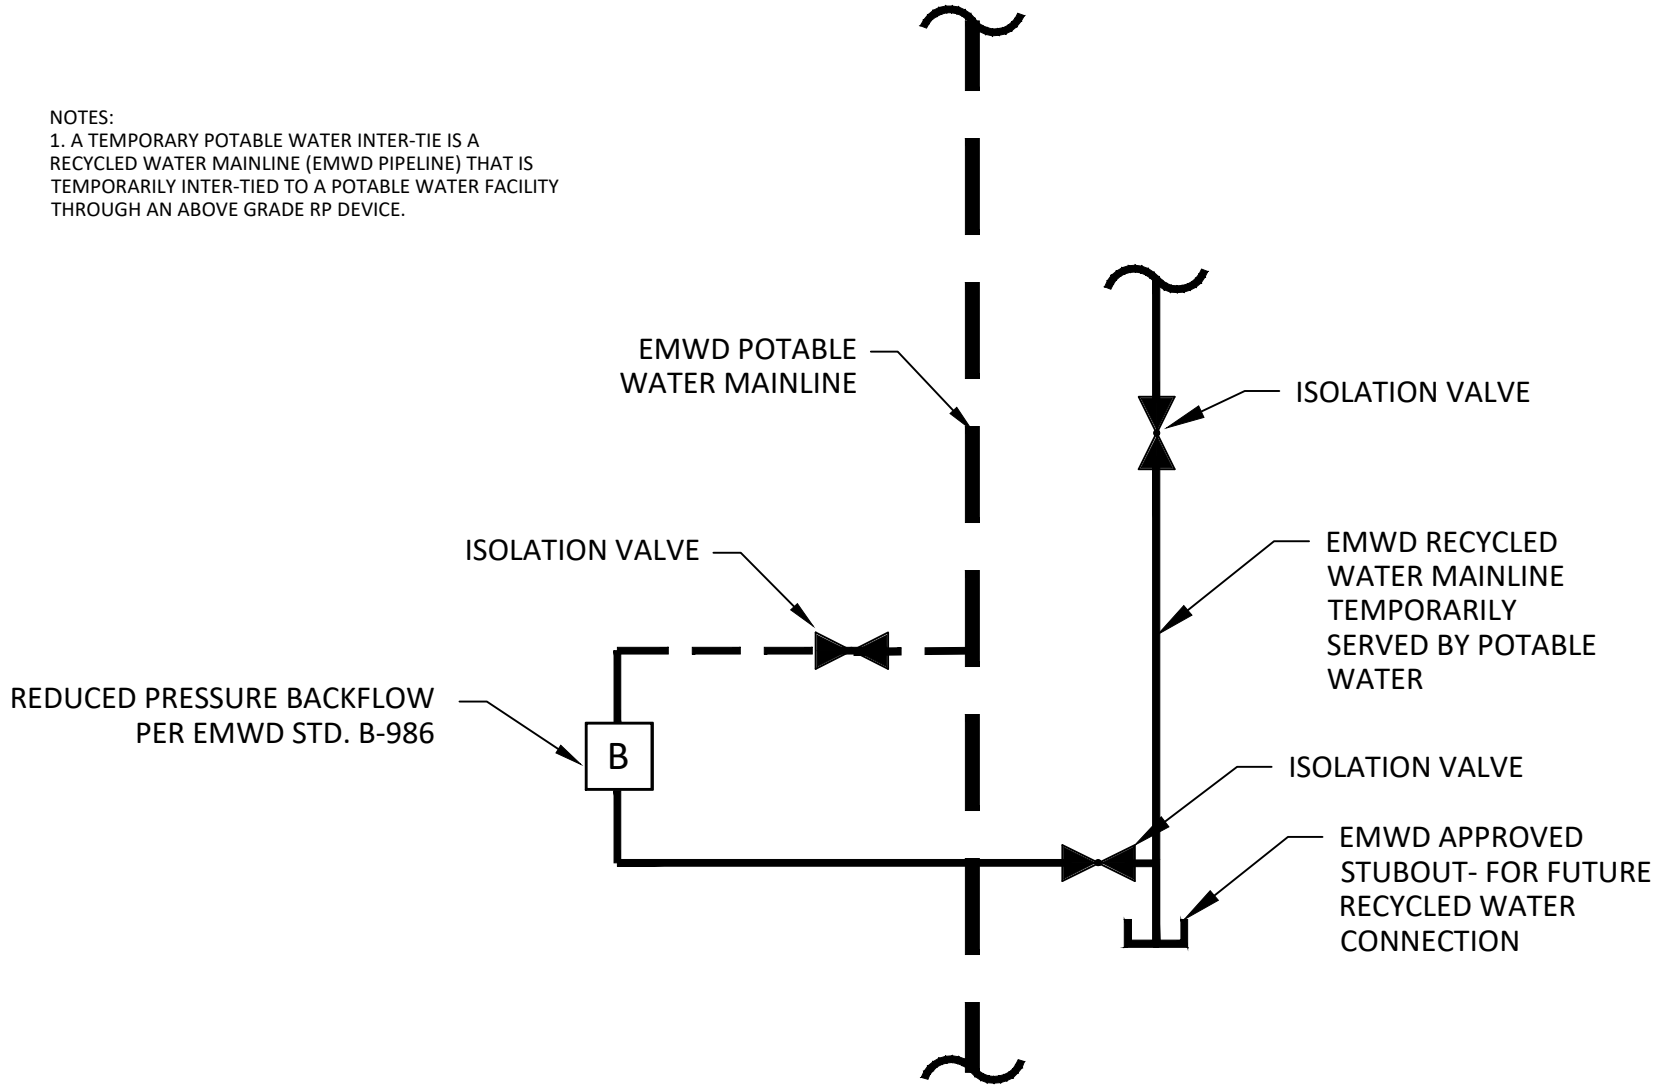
NOTES:
1. A TEMPORARY POTABLE WATER INTER-TIE IS A RECYCLED WATER MAINLINE (EMWD PIPELINE) THAT IS TEMPORARILY INTER-TIED TO A POTABLE WATER FACILITY THROUGH AN ABOVE GRADE RP DEVICE.

EMWD POTABLE WATER MAINLINE

ISOLATION VALVE

ISOLATION VALVE

EMWD RECYCLED WATER MAINLINE TEMPORARILY SERVED BY POTABLE WATER

REDUCED PRESSURE BACKFLOW PER EMWD STD. B-986

B

ISOLATION VALVE

EMWD APPROVED STUBOUT- FOR FUTURE RECYCLED WATER CONNECTION